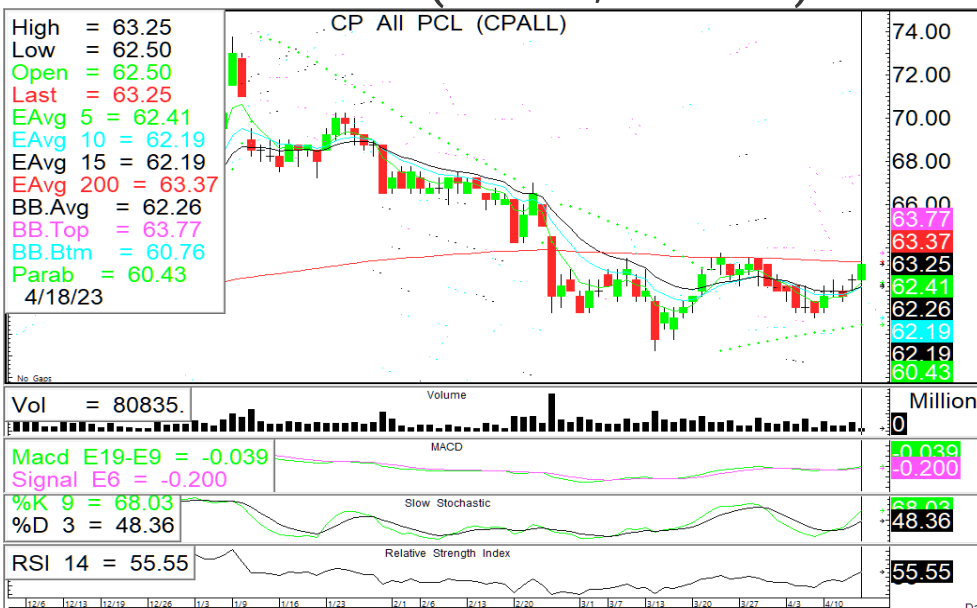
High = 63.25
Low = 62.50
Open = 62.50
Last = 63.25
EAvg 5 = 62.41
EAvg 10 = 62.19
EAvg 15 = 62.19
EAvg 200 = 63.37
BB.Avg = 62.26
BB.Top = 63.77
BB.Btm = 60.76
Parab = 60.43
4/18/23

CP All PCL (CPALL)

No Gaps

74.00
72.00
70.00
68.00
66.00
63.77
63.37
63.25
62.41
62.26
62.19
62.19
60.43

Vol = 80835.
Volume
Million
0

Macd E19-E9 = -0.039
Signal E6 = -0.200
MACD
-0.039
-0.200

%K 9 = 68.03
%D 3 = 48.36
Slow Stochastic
68.03
48.36

RSI 14 = 55.55
Relative Strength Index
55.55

12/6 12/13 12/19 12/26 1/3 1/9 1/16 1/23 2/1 2/6 2/13 2/20 3/1 3/7 3/13 3/20 3/27 4/3 4/10